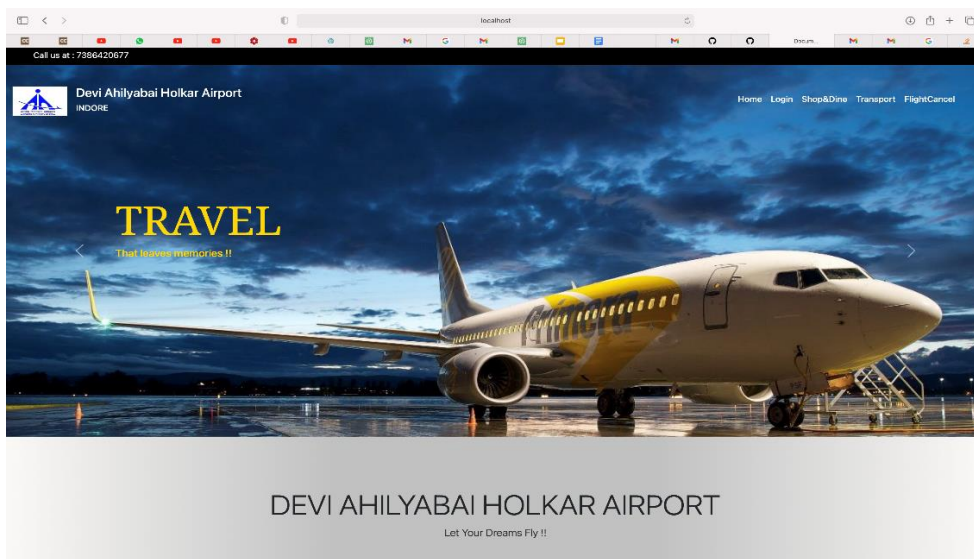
localhost

Docum...

Call us at : 7386420677

Devi Ahilyabai Holkar Airport
INDORE

Home Login Shop&Dine Transport FlightCancel

TRAVEL
That leaves memories !!

DEVI AHILYABAI HOLKAR AIRPORT
Let Your Dreams Fly !!